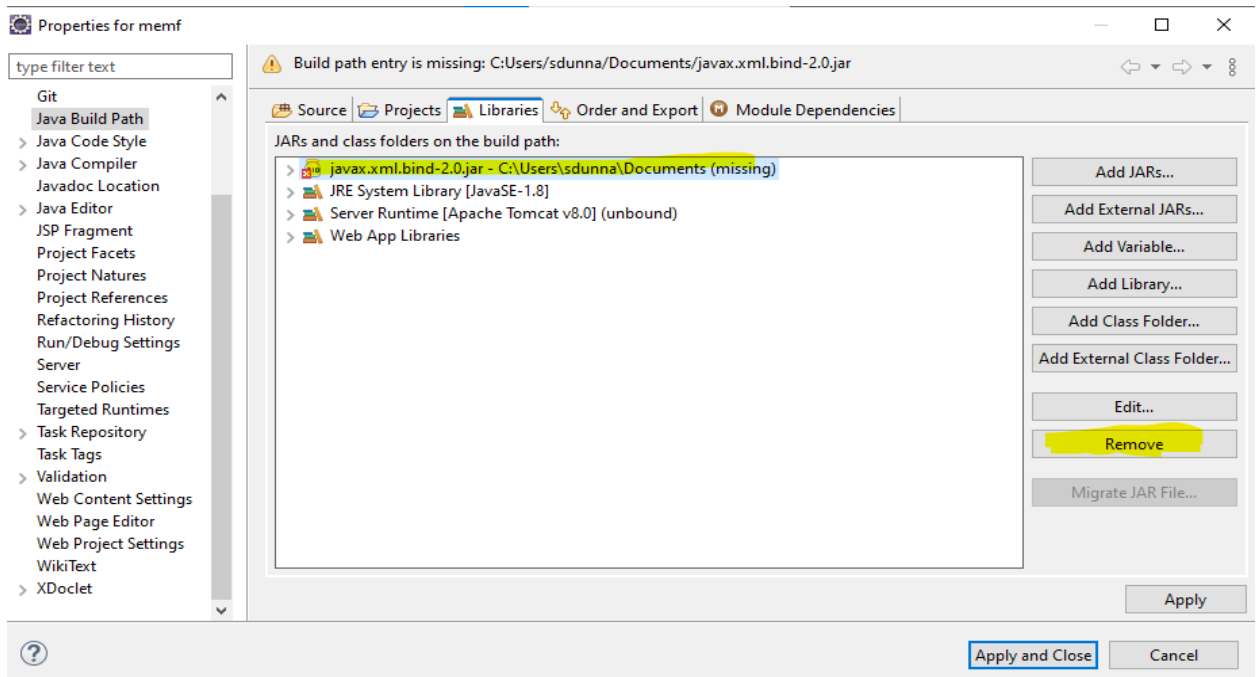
Properties for memf

type filter text

Git
Java Build Path
Java Code Style
Java Compiler
Javadoc Location
Java Editor
JSP Fragment
Project Facets
Project Natures
Project References
Refactoring History
Run/Debug Settings
Server
Service Policies
Targeted Runtimes
Task Repository
Task Tags
Validation
Web Content Settings
Web Page Editor
Web Project Settings
WikiText
XDoclet

Build path entry is missing: C:Users/sdunna/Documents/javax.xml.bind-2.0.jar

Source Projects Libraries Order and Export Module Dependencies

JARs and class folders on the build path:

javax.xml.bind-2.0.jar - C:\Users\sdunna\Documents (missing)
JRE System Library [JavaSE-1.8]
Server Runtime [Apache Tomcat v8.0] (unbound)
Web App Libraries

Add JARs...
Add External JARs...
Add Variable...
Add Library...
Add Class Folder...
Add External Class Folder...
Edit...
Remove
Migrate JAR File...

Apply

Apply and Close
Cancel